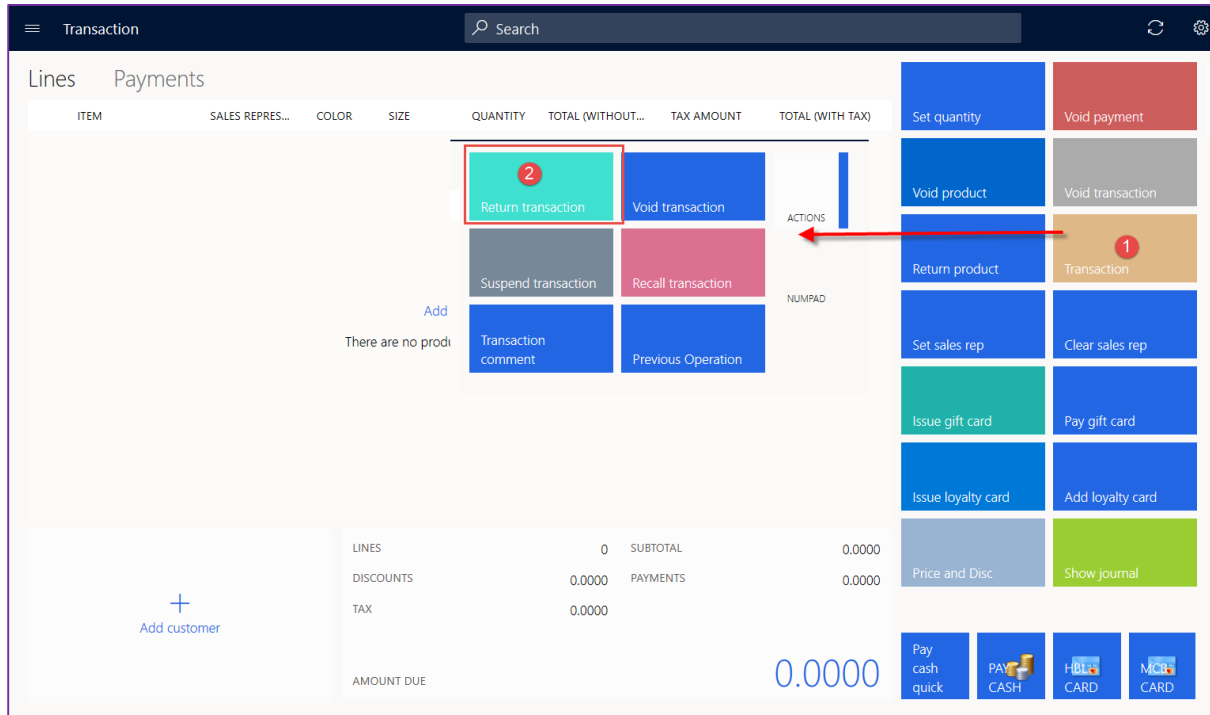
Transaction

Search

Lines Payments

| ITEM | SALES REPRES... | COLOR | SIZE | QUANTITY | TOTAL (WITHOUT... | TAX AMOUNT | TOTAL (WITH TAX) |
|---|---|---|---|---|---|---|---|

2

Return transaction

Void transaction

ACTIONS

Suspend transaction

Recall transaction

NUMPAD

Add

There are no produ

Transaction comment

Previous Operation

Set quantity

Void payment

Void product

Void transaction

Return product

1

Transaction

Set sales rep

Clear sales rep

Issue gift card

Pay gift card

Issue loyalty card

Add loyalty card

Price and Disc

Show journal

Add customer

| LINES | 0 | SUBTOTAL | 0.0000 |
|---|---|---|---|
| DISCOUNTS | 0.0000 | PAYMENTS | 0.0000 |
| TAX | 0.0000 | | |

AMOUNT DUE 0.0000

Pay cash quick

PAY CASH

HBL CARD

MCB CARD